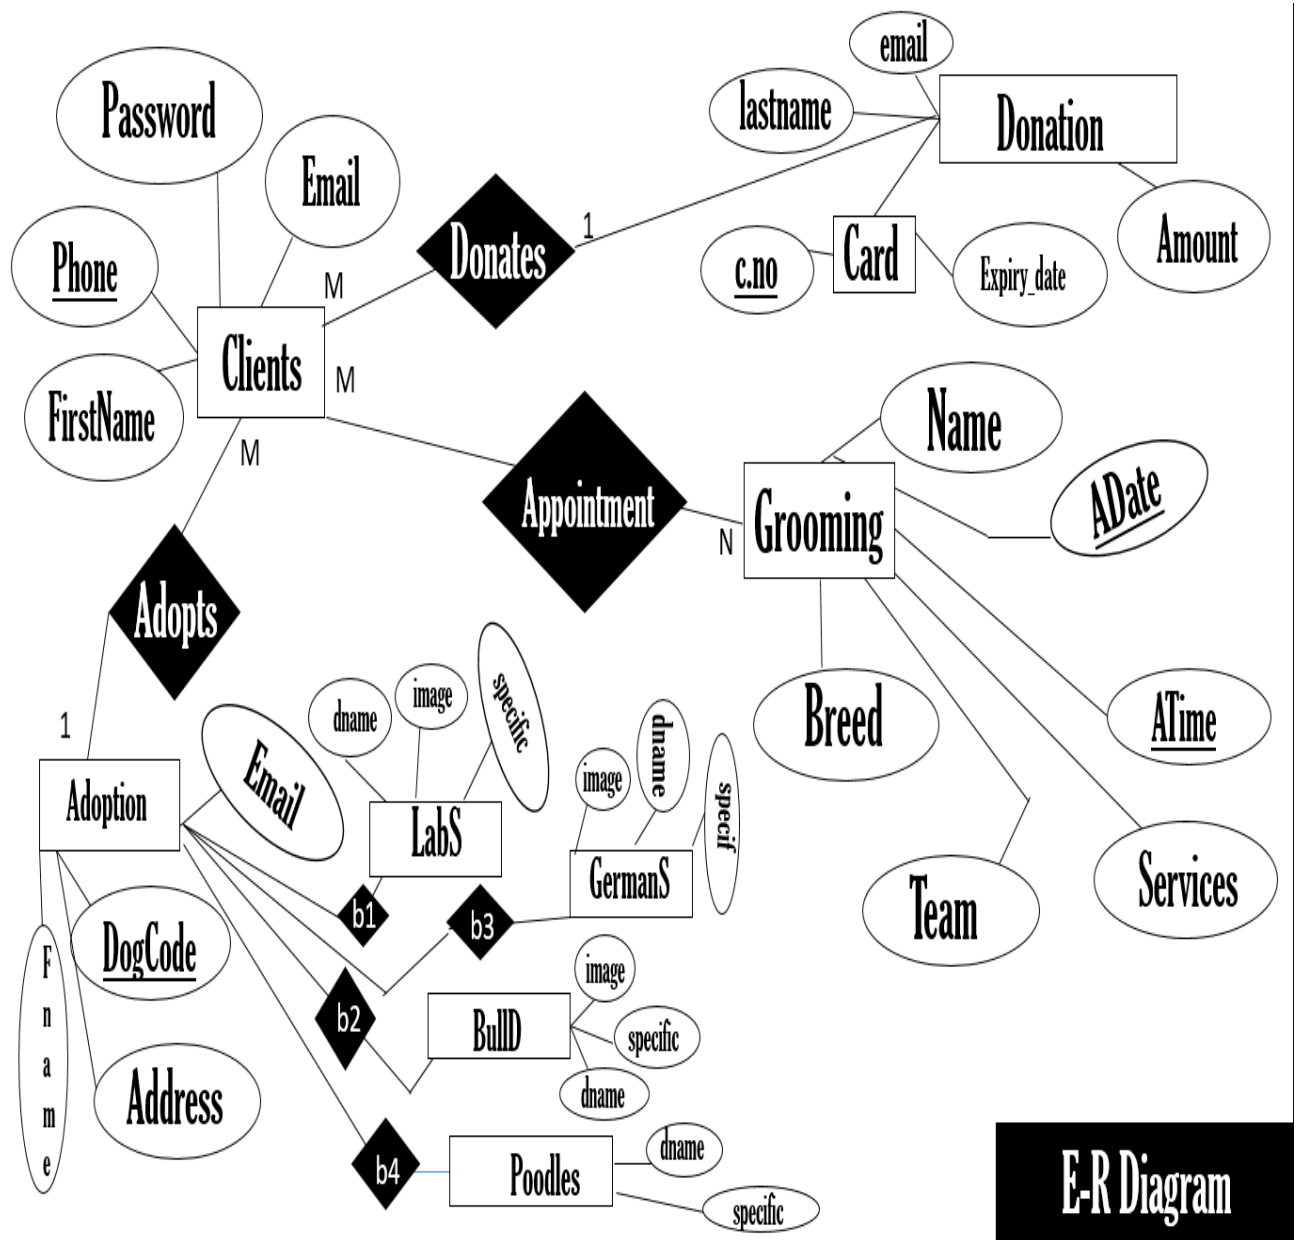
email
lastname
Donation
Password
Email
1
Donates
Amount
c.no
Card
Expiry_date
Phone
M
Clients
M
FirstName
M
Name
Appointment
Grooming
ADate
N
Adopts
dname
image
specific
1
Adoption
Email
LabS
image
dname
specif
GermanS
b1
b3
Breed
ATime
Team
Services
DogCode
F
n
a
m
e
b2
image
BullD
specific
dname
Address
b4
Poodles
dname
specific
E-R Diagram